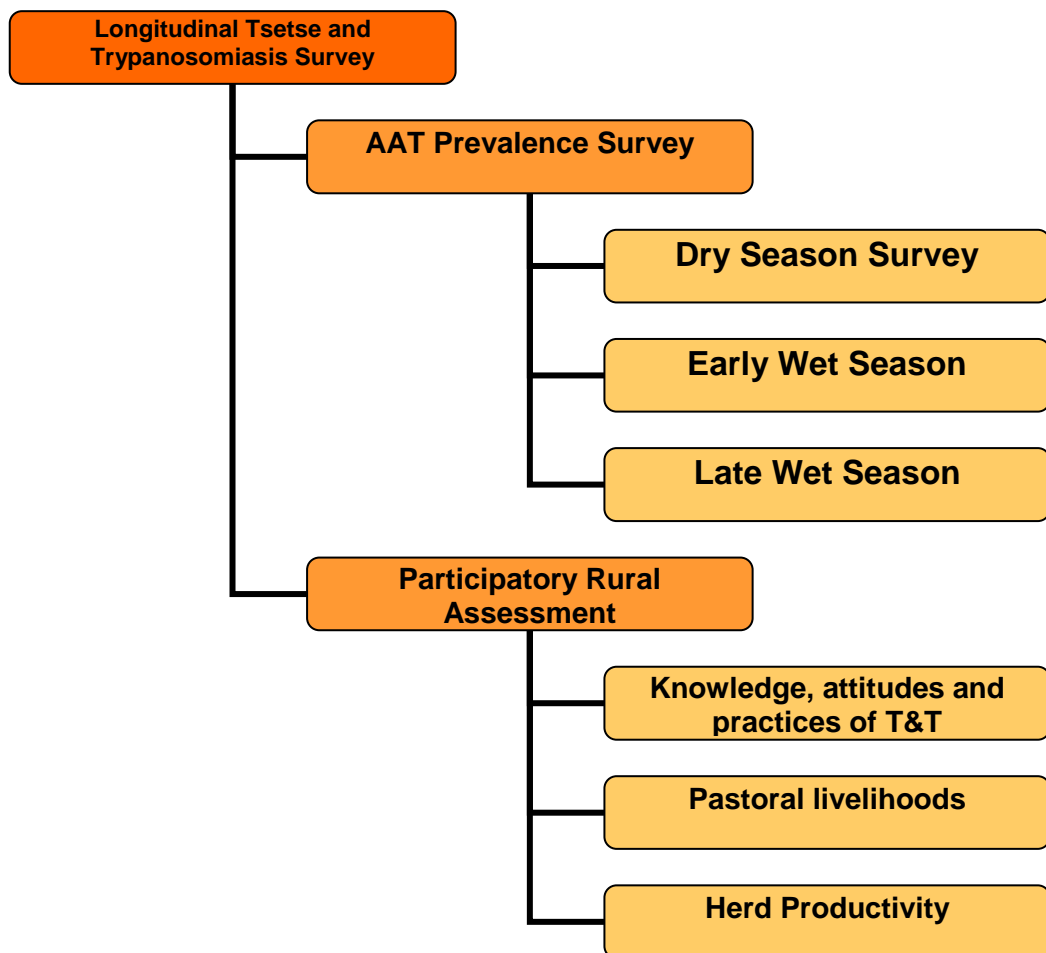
Longitudinal Tsetse and Trypanosomiasis Survey

AAT Prevalence Survey

Dry Season Survey

Early Wet Season

Late Wet Season

Participatory Rural Assessment

Knowledge, attitudes and practices of T&T

Pastoral livelihoods

Herd Productivity